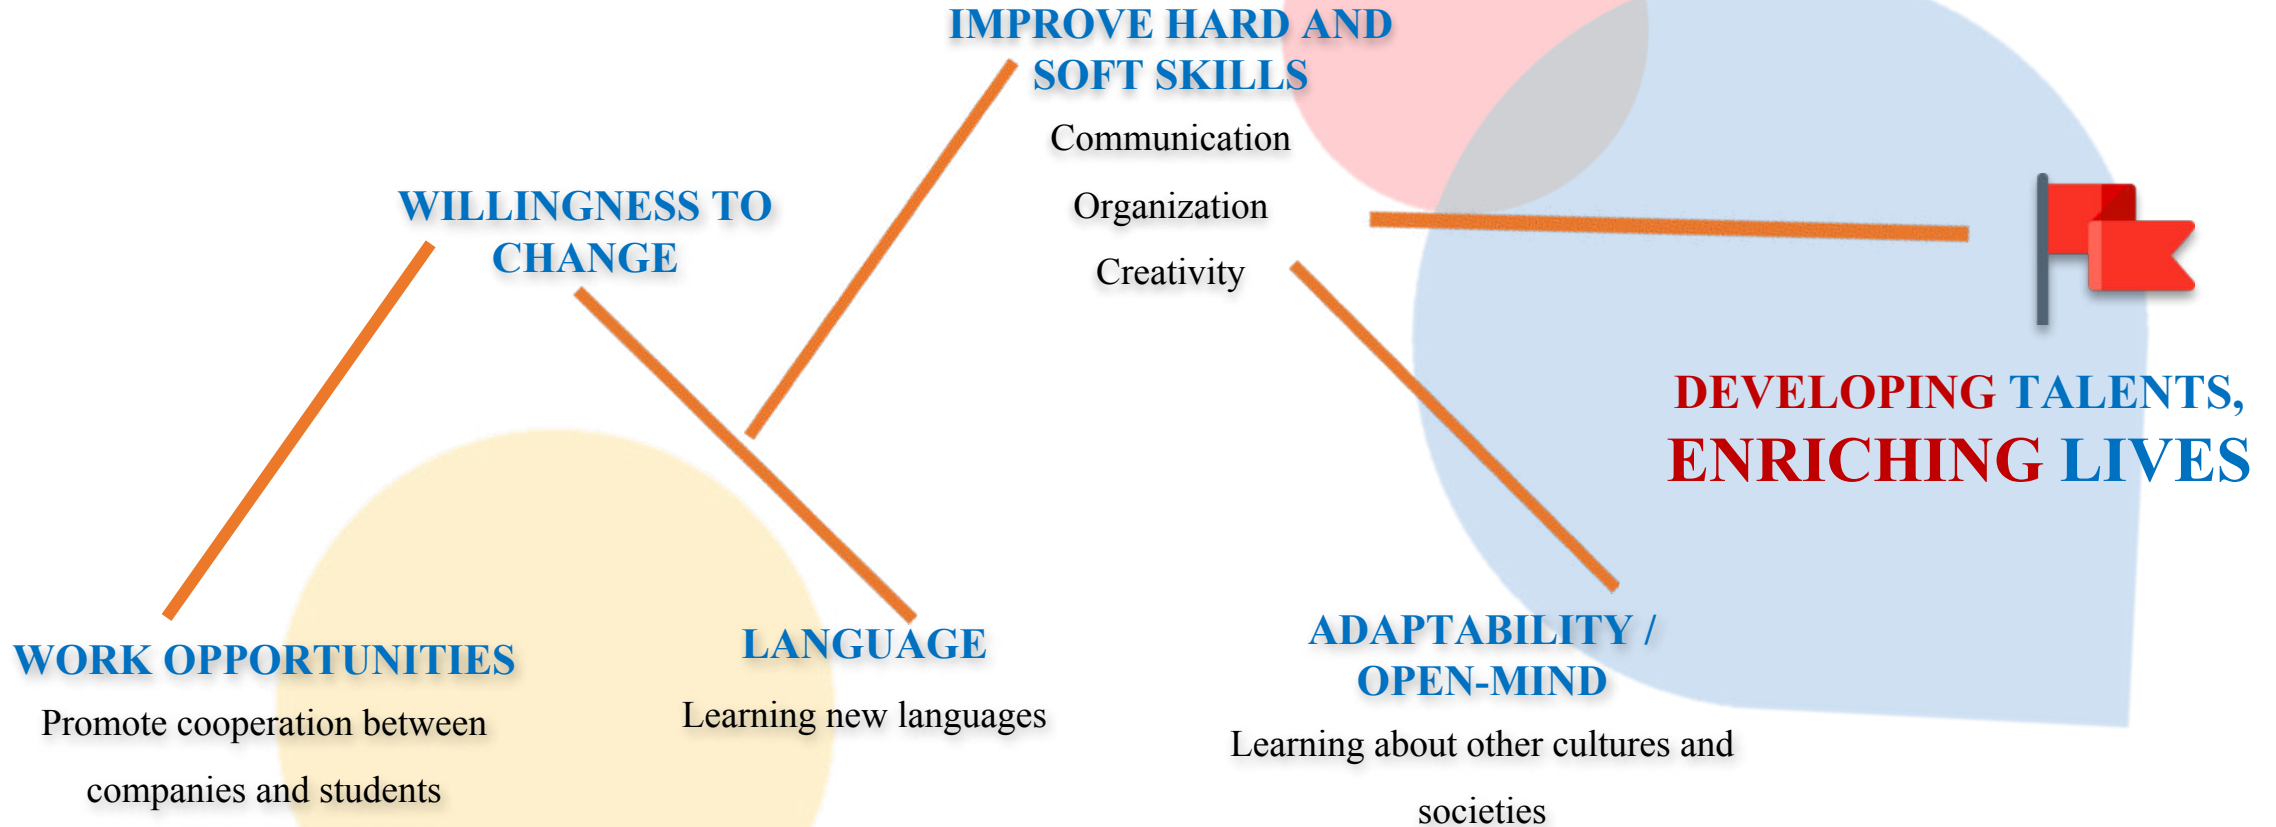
IMPROVE HARD AND SOFT SKILLS

Communication

Organization

Creativity

WILLINGNESS TO CHANGE

DEVELOPING TALENTS, ENRICHING LIVES

WORK OPPORTUNITIES

Promote cooperation between companies and students

LANGUAGE

Learning new languages

ADAPTABILITY / OPEN-MIND

Learning about other cultures and societies